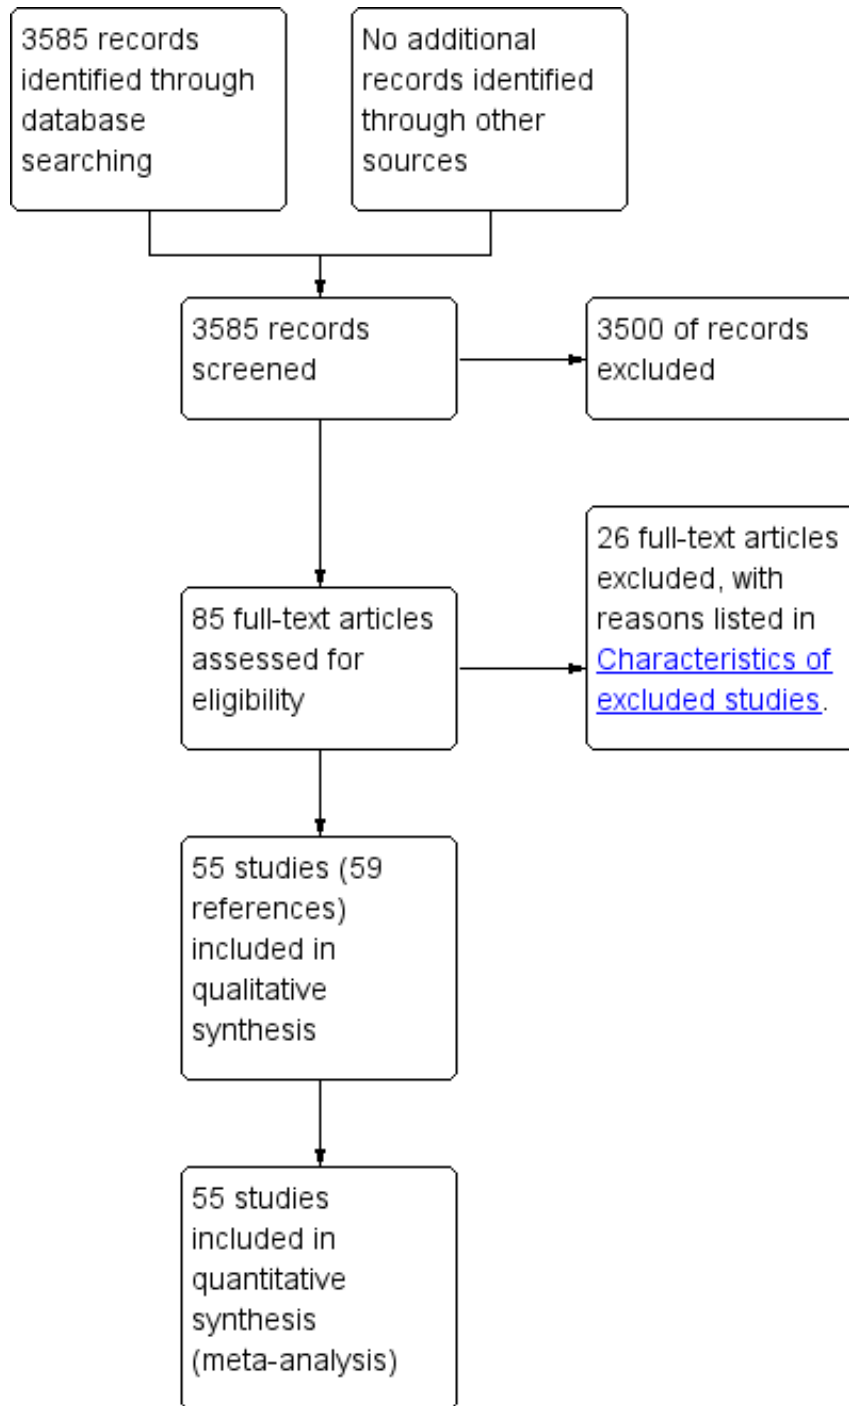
3585 records identified through database searching

No additional records identified through other sources

3585 records screened

3500 of records excluded

26 full-text articles excluded, with reasons listed in Characteristics of excluded studies.

85 full-text articles assessed for eligibility

55 studies (59 references) included in qualitative synthesis

55 studies included in quantitative synthesis (meta-analysis)